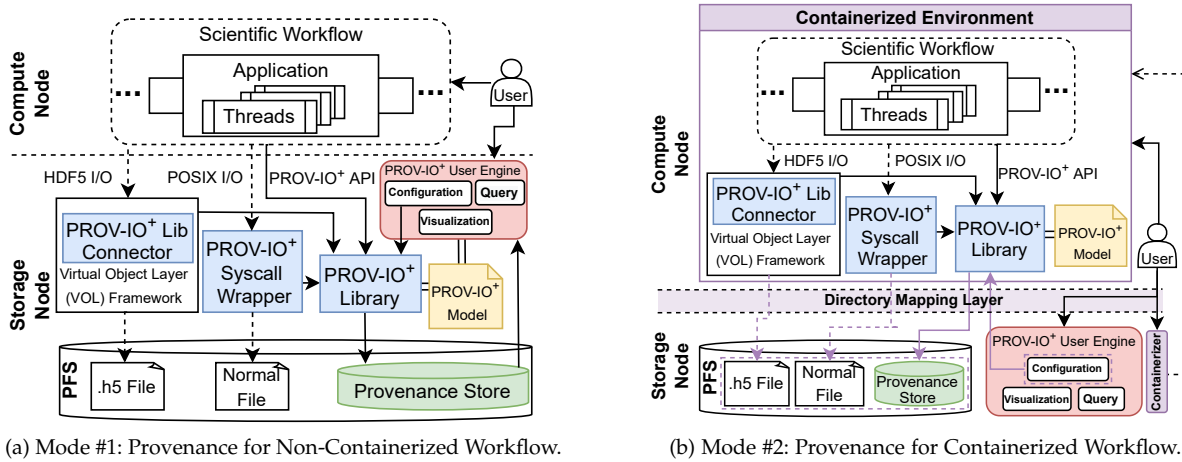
Compute Node

Scientific Workflow

Application

Threads

User

HDF5 I/O

POSIX I/O

PROV-IO$^+$ API

PROV-IO$^+$ User Engine

Configuration

Query

Visualization

Storage Node

PROV-IO$^+$ Lib Connector

Virtual Object Layer (VOL) Framework

PROV-IO$^+$ Syscall Wrapper

PROV-IO$^+$ Library

PROV-IO$^+$ Model

PFS

.h5 File

Normal File

Provenance Store

(a) Mode #1: Provenance for Non-Containerized Workflow.

Containerized Environment

Scientific Workflow

Application

Threads

Compute Node

HDF5 I/O

POSIX I/O

PROV-IO$^+$ API

PROV-IO$^+$ Lib Connector

Virtual Object Layer (VOL) Framework

PROV-IO$^+$ Syscall Wrapper

PROV-IO$^+$ Library

PROV-IO$^+$ Model

User

Directory Mapping Layer

Storage Node

PFS

.h5 File

Normal File

Provenance Store

PROV-IO$^+$ User Engine

Configuration

Visualization

Query

Containerizer

(b) Mode #2: Provenance for Containerized Workflow.